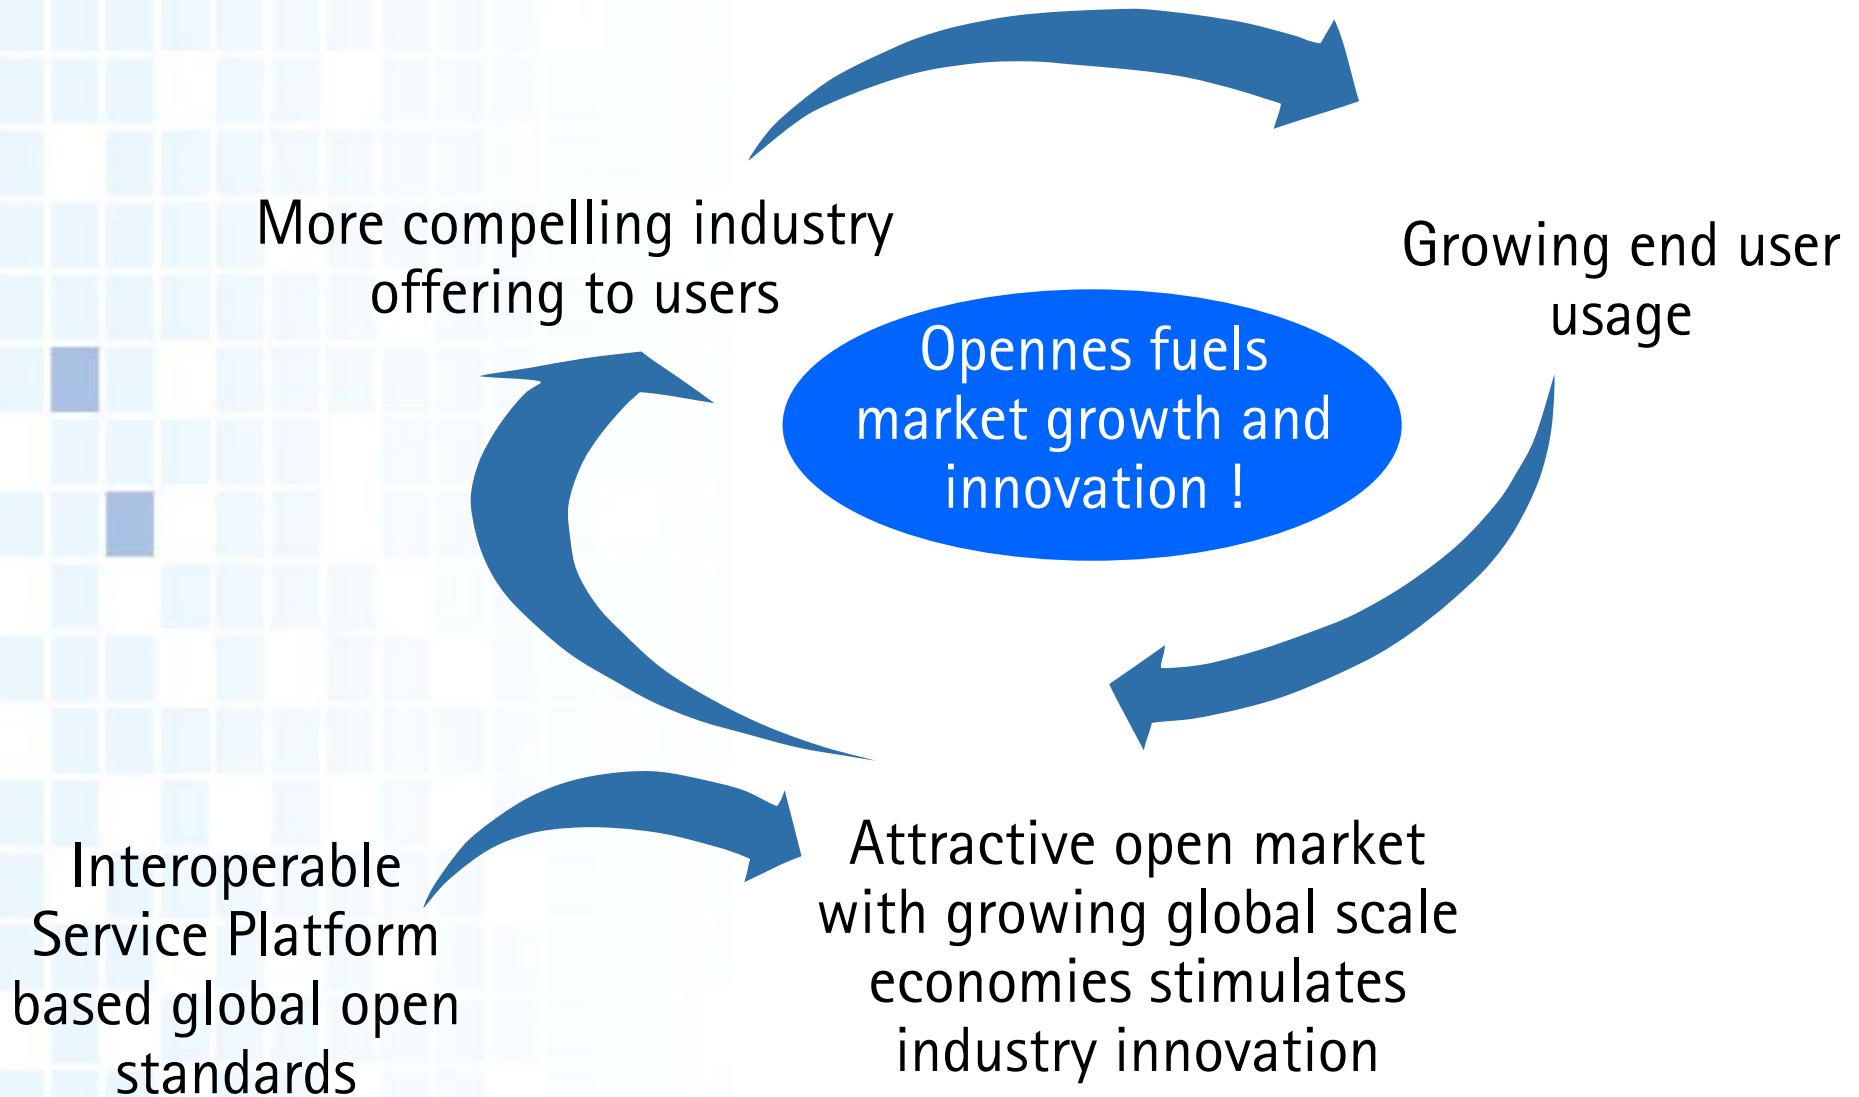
More compelling industry offering to users

Growing end user usage

Opennes fuels market growth and innovation !

Interoperable Service Platform based global open standards

Attractive open market with growing global scale economies stimulates industry innovation